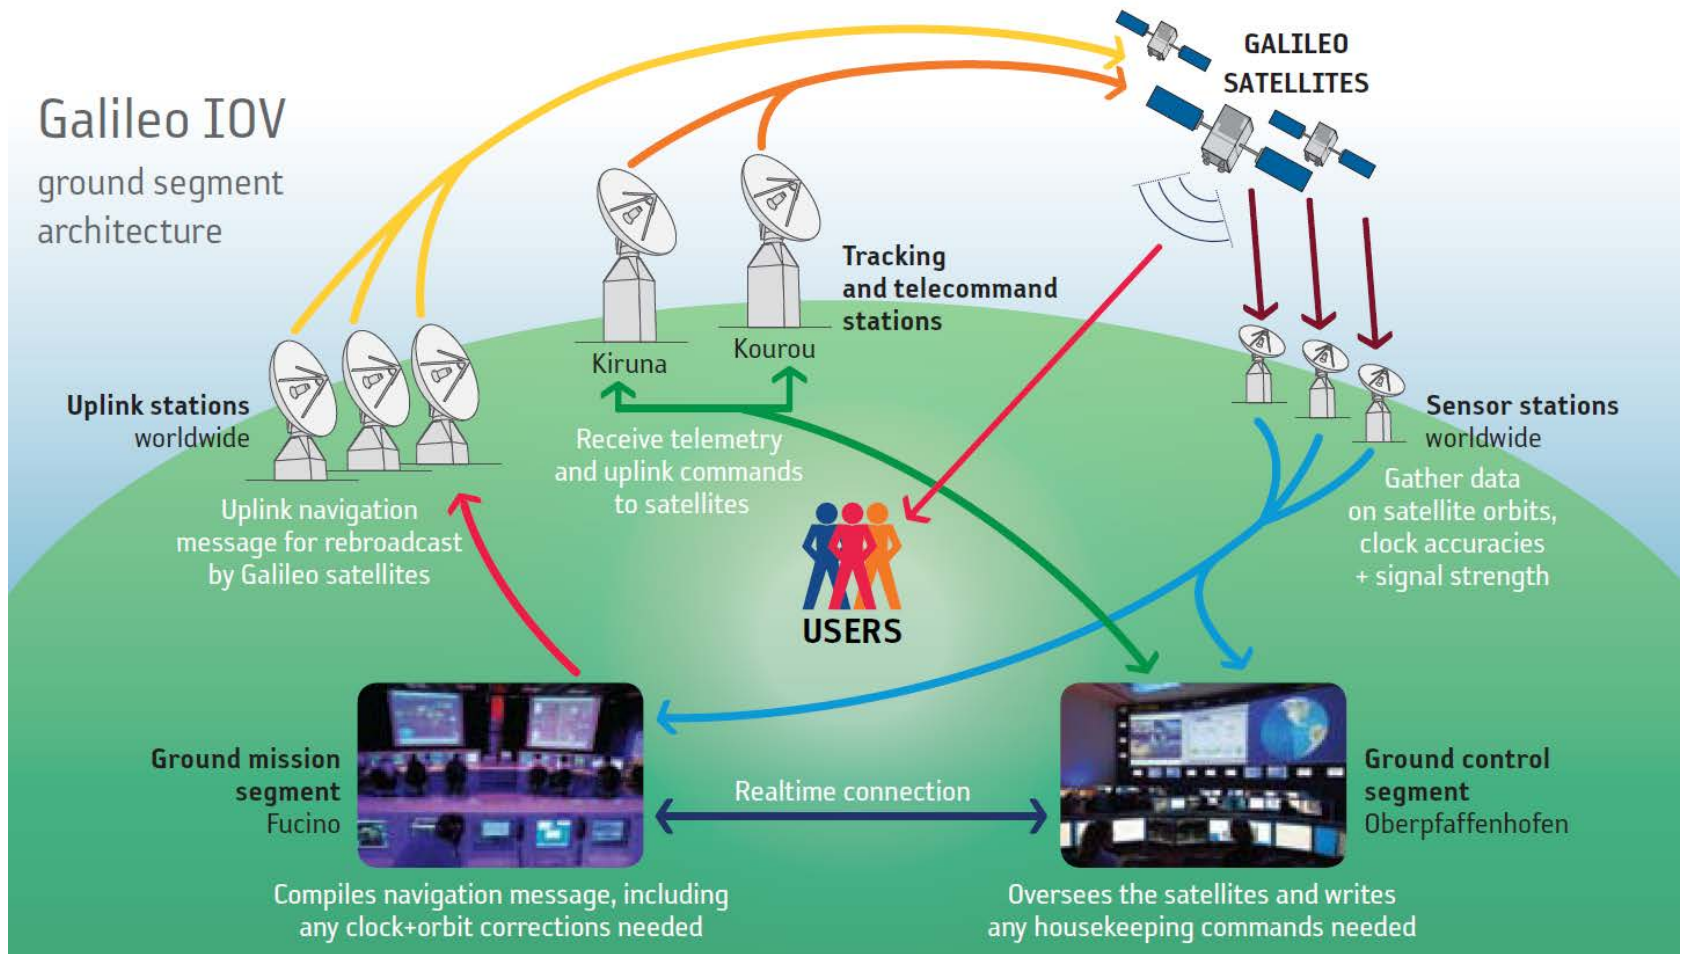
Galileo IOV
ground segment
architecture

GALILEO
SATELLITES

Tracking
and telecommand
stations

Kiruna

Kourou

Uplink stations
worldwide

Receive telemetry
and uplink commands
to satellites

Sensor stations
worldwide

Gather data
on satellite orbits,
clock accuracies
+ signal strength

Uplink navigation
message for rebroadcast
by Galileo satellites

USERS

Ground mission
segment
Fucino

Realtime connection

Ground control
segment
Oberpfaffenhofen

Compiles navigation message, including
any clock+orbit corrections needed

Oversees the satellites and writes
any housekeeping commands needed